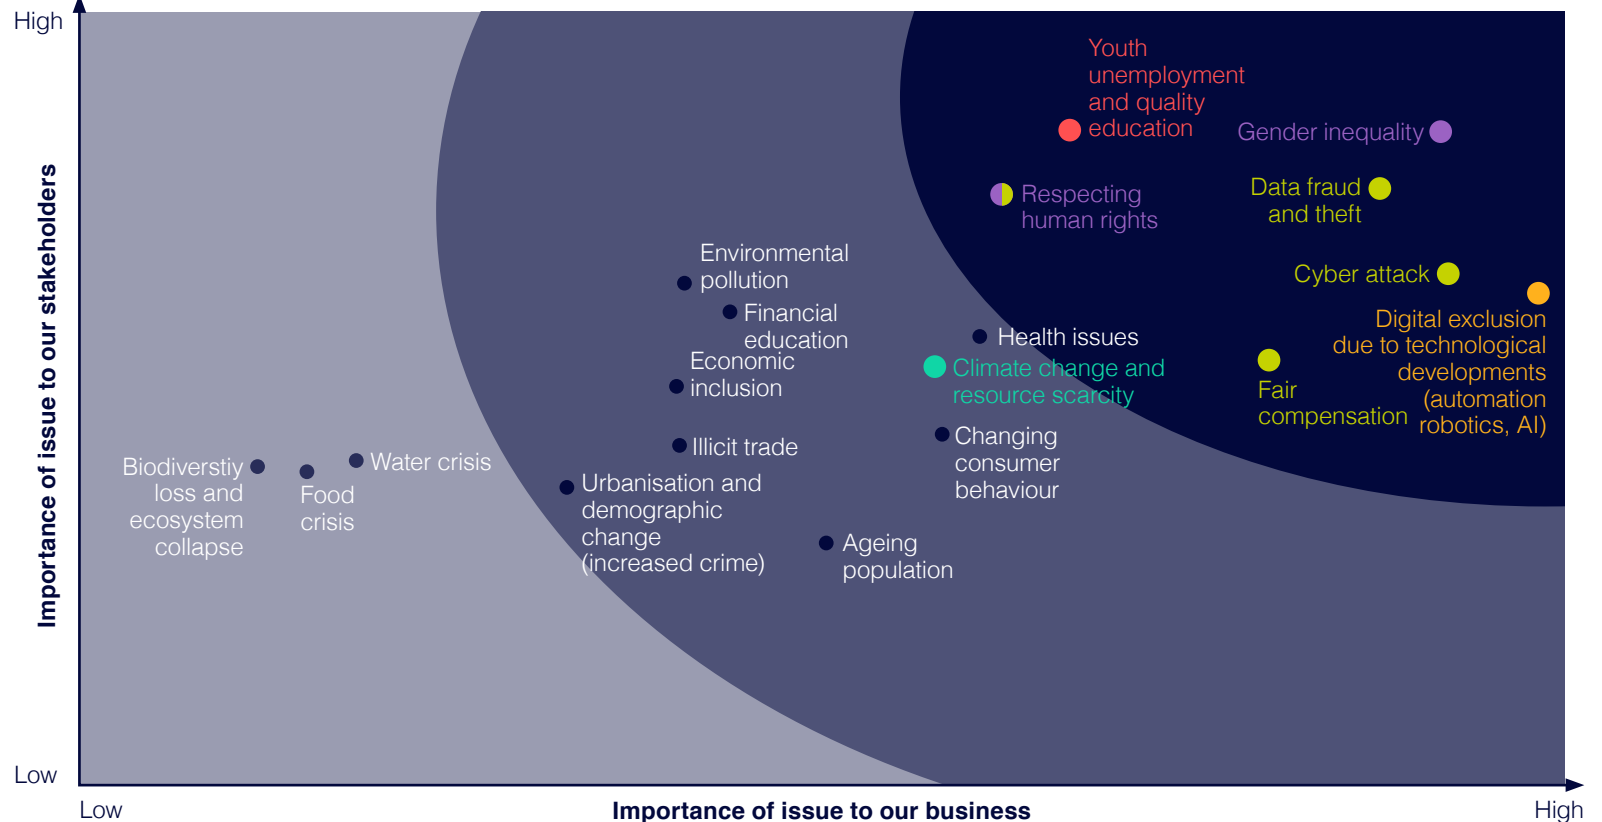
High

Importance of issue to our stakeholders

Low

Youth unemployment and quality education

Gender inequality

Respecting human rights

Data fraud and theft

Cyber attack

Digital exclusion due to technological developments (automation robotics, AI)

Environmental pollution

Financial education

Economic inclusion

Health issues

Climate change and resource scarcity

Fair compensation

Illicit trade

Changing consumer behaviour

Biodiverstiy loss and ecosystem collapse

Food crisis

Water crisis

Urbanisation and demographic change (increased crime)

Ageing population

Low

Importance of issue to our business

High